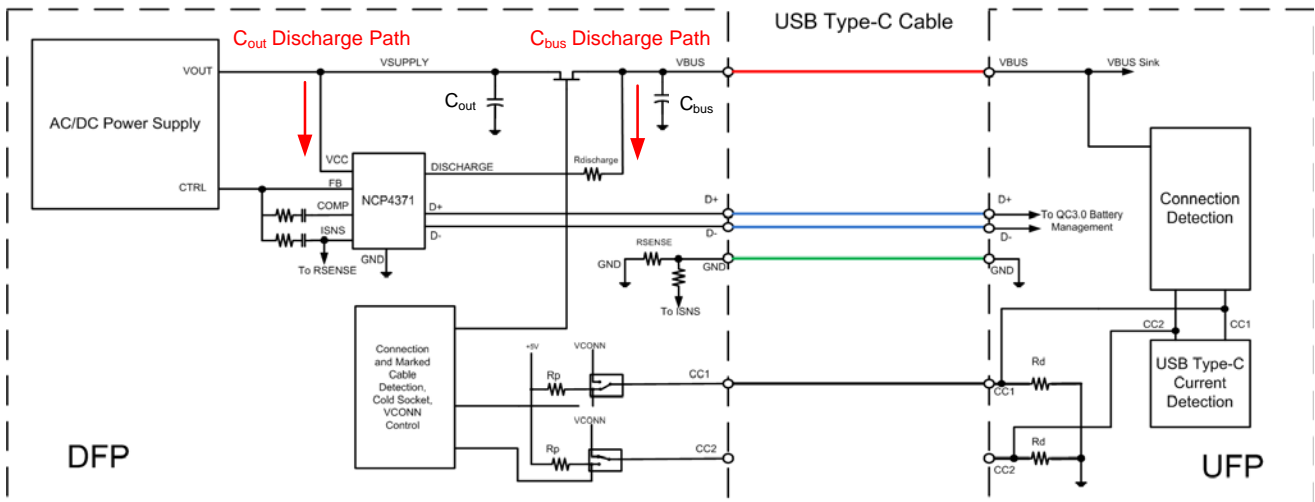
$C_{out}$ Discharge Path

$C_{bus}$ Discharge Path

USB Type-C Cable

AC/DC Power Supply

VOUT

CTRL

VSUPPLY

$C_{out}$

VBUS

$C_{bus}$

VBUS

VBUS Sink

VCC

FB

COMP

ISNS

To RSENSE

GND

NCP4371

DISCHARGE

D+

D-

Rdischarge

D+

D-

RSENSE

GND

GND

To ISNS

D+

D-

GND

To QC3.0 Battery Management

Connection Detection

Connection and Marked Cable Detection, Cold Socket, VCONN Control

+5V

VCONN

Rp

CC1

VCONN

Rp

CC2

CC2

CC1

Rd

CC1

Rd

CC2

USB Type-C Current Detection

DFP

UFP